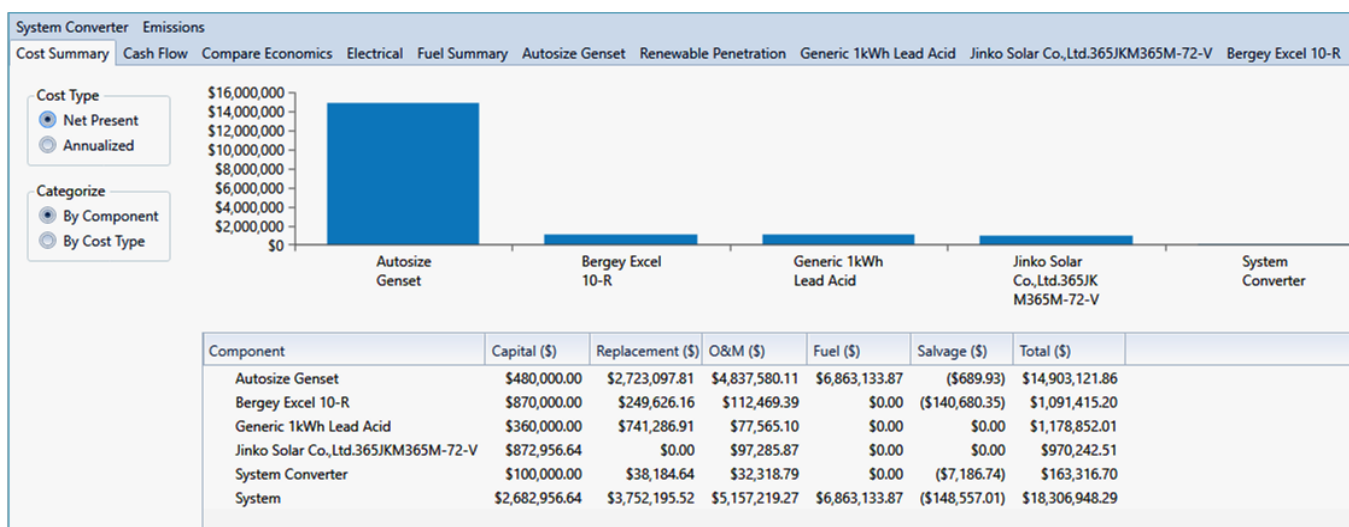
System Converter Emissions

Cost Summary Cash Flow Compare Economics Electrical Fuel Summary Autosize Genset Renewable Penetration Generic 1kWh Lead Acid Jinko Solar Co.,Ltd.365JKM365M-72-V Bergey Excel 10-R

Cost Type
Net Present
Annualized

Categorize
By Component
By Cost Type

$16,000,000
$14,000,000
$12,000,000
$10,000,000
$8,000,000
$6,000,000
$4,000,000
$2,000,000
$0

Autosize Genset
Bergey Excel 10-R
Generic 1kWh Lead Acid
Jinko Solar Co.,Ltd.365JKM365M-72-V
System Converter

| Component | Capital ($) | Replacement ($) | O&M ($) | Fuel ($) | Salvage ($) | Total ($) |
|---|---|---|---|---|---|---|
| Autosize Genset | $480,000.00 | $2,723,097.81 | $4,837,580.11 | $6,863,133.87 | ($689.93) | $14,903,121.86 |
| Bergey Excel 10-R | $870,000.00 | $249,626.16 | $112,469.39 | $0.00 | ($140,680.35) | $1,091,415.20 |
| Generic 1kWh Lead Acid | $360,000.00 | $741,286.91 | $77,565.10 | $0.00 | $0.00 | $1,178,852.01 |
| Jinko Solar Co.,Ltd.365JKM365M-72-V | $872,956.64 | $0.00 | $97,285.87 | $0.00 | $0.00 | $970,242.51 |
| System Converter | $100,000.00 | $38,184.64 | $32,318.79 | $0.00 | ($7,186.74) | $163,316.70 |
| System | $2,682,956.64 | $3,752,195.52 | $5,157,219.27 | $6,863,133.87 | ($148,557.01) | $18,306,948.29 |